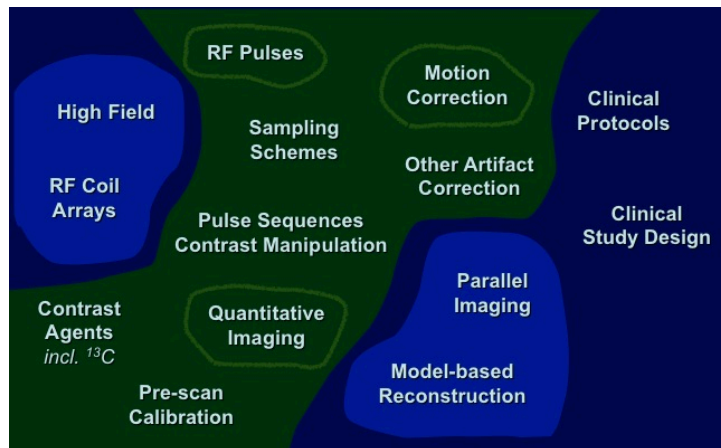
RF Pulses

Motion Correction

High Field

Sampling Schemes

Clinical Protocols

Other Artifact Correction

RF Coil Arrays

Pulse Sequences Contrast Manipulation

Clinical Study Design

Parallel Imaging

Contrast Agents *incl.* $^{13}C$

Quantitative Imaging

Model-based Reconstruction

Pre-scan Calibration